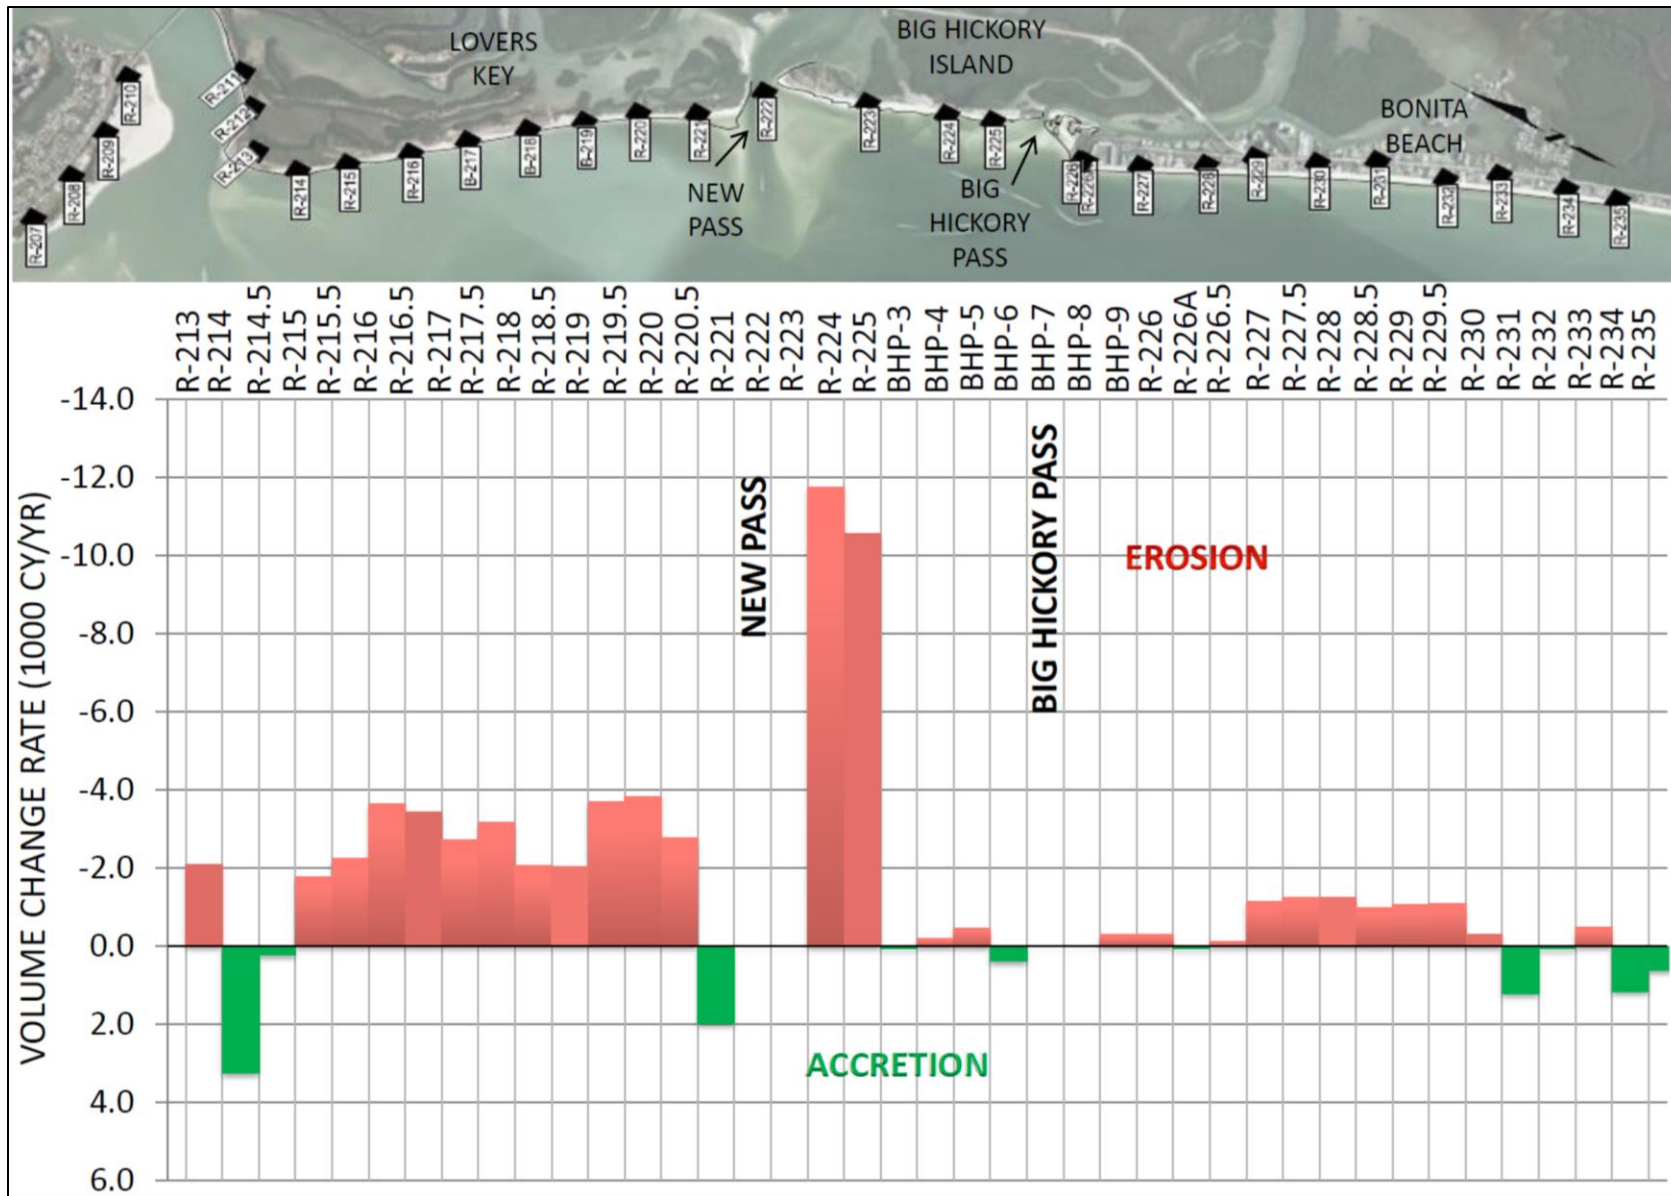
LOVERS KEY

BIG HICKORY ISLAND

BONITA BEACH

R-207 R-208 R-209 R-210 R-211 R-212 R-213 R-214 R-215 R-216 R-217 R-218 R-219 R-220 R-221 R-222 R-223 R-224 R-225 R-226 R-226A R-227 R-228 R-229 R-230 R-231 R-232 R-233 R-234 R-235

NEW PASS

BIG HICKORY PASS

R-213 R-214 R-214.5 R-215 R-215.5 R-216 R-216.5 R-217 R-217.5 R-218 R-218.5 R-219 R-219.5 R-220 R-220.5 R-221 R-222 R-223 R-224 R-225 BHP-3 BHP-4 BHP-5 BHP-6 BHP-7 BHP-8 BHP-9 R-226 R-226A R-226.5 R-227 R-227.5 R-228 R-228.5 R-229 R-229.5 R-230 R-231 R-232 R-233 R-234 R-235

VOLUME CHANGE RATE (1000 CY/YR)

-14.0
-12.0
-10.0
-8.0
-6.0
-4.0
-2.0
0.0
2.0
4.0
6.0

NEW PASS

BIG HICKORY PASS

EROSION

ACCRETION